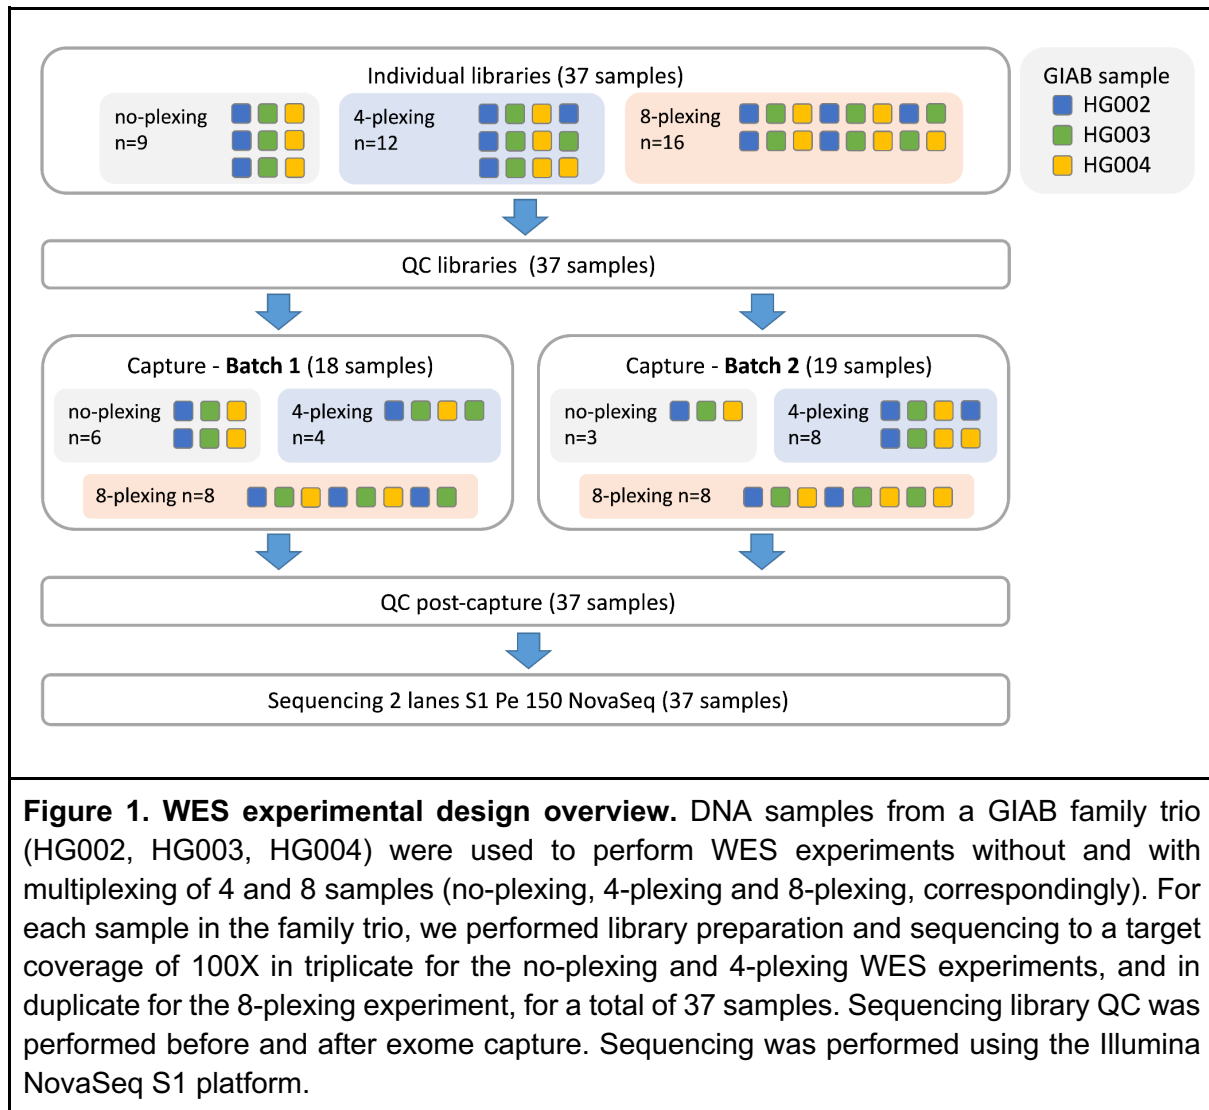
Individual libraries (37 samples)

no-plexing
n=9

4-plexing
n=12

8-plexing
n=16

GIAB sample
HG002
HG003
HG004

QC libraries (37 samples)

Capture - **Batch 1** (18 samples)

no-plexing
n=6

4-plexing
n=4

8-plexing n=8

Capture - **Batch 2** (19 samples)

no-plexing
n=3

4-plexing
n=8

8-plexing n=8

QC post-capture (37 samples)

Sequencing 2 lanes S1 Pe 150 NovaSeq (37 samples)

**Figure 1. WES experimental design overview.** DNA samples from a GIAB family trio (HG002, HG003, HG004) were used to perform WES experiments without and with multiplexing of 4 and 8 samples (no-plexing, 4-plexing and 8-plexing, correspondingly). For each sample in the family trio, we performed library preparation and sequencing to a target coverage of 100X in triplicate for the no-plexing and 4-plexing WES experiments, and in duplicate for the 8-plexing experiment, for a total of 37 samples. Sequencing library QC was performed before and after exome capture. Sequencing was performed using the Illumina NovaSeq S1 platform.